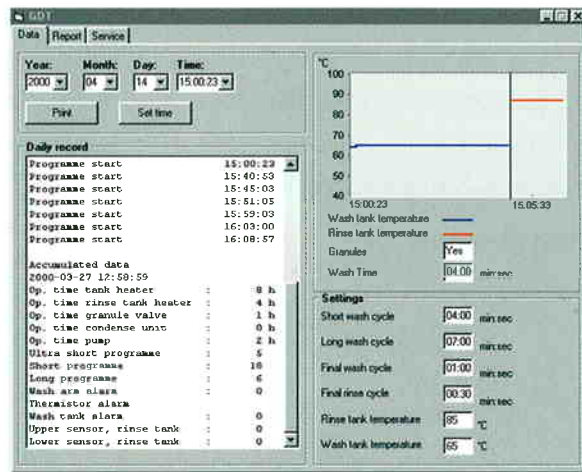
GDT

Data | Report | Service

Year: 2000
Month: 04
Day: 14
Time: 15:00:23

Print
Set time

Daily record

| | |
|---|---|
| Programme start | 15:00:23 |
| Programme start | 15:40:53 |
| Programme start | 15:45:03 |
| Programme start | 15:51:05 |
| Programme start | 15:59:03 |
| Programme start | 16:03:00 |
| Programme start | 16:08:57 |

Accumulated data
2000-03-27 12:50:59

| | | |
|---|---|---|
| Op. time tank heater | : | 8 h |
| Op. time rinse tank heater | : | 4 h |
| Op. time granule valve | : | 1 h |
| Op. time condense unit | : | 0 h |
| Op. time pump | : | 2 h |
| Ultra short programme | | 5 |
| Short programme | | 10 |
| Long programme | | 6 |
| Wash arm alarm | : | 0 |
| Thermistor alarm | | |
| Wash tank alarm | : | 0 |
| Upper sensor, rinse tank | : | 0 |
| Lower sensor, rinse tank | : | 0 |

°C
100
90
80
70
60
50
40
15:00:23
15:05:33

Wash tank temperature
Rinse tank temperature
Granules: Yes
Wash Time: 04:00 min:sec

Settings
Short wash cycle: 04:00 min:sec
Long wash cycle: 07:00 min:sec
Final wash cycle: 01:00 min:sec
Final rinse cycle: 00:30 min:sec
Rinse tank temperature: 85 °C
Wash tank temperature: 65 °C